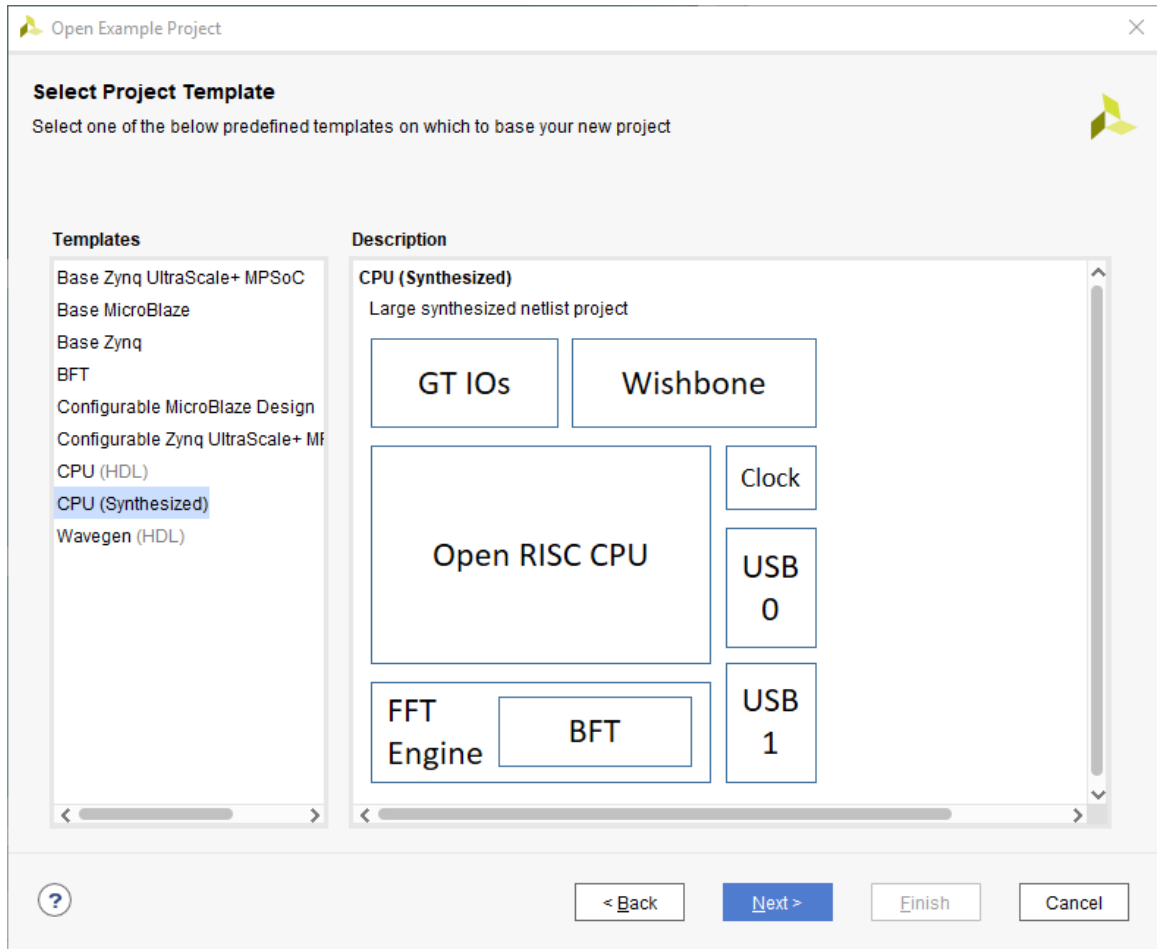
Open Example Project

Select Project Template
Select one of the below predefined templates on which to base your new project

Templates
Base Zynq UltraScale+ MPSoC
Base MicroBlaze
Base Zynq
BFT
Configurable MicroBlaze Design
Configurable Zynq UltraScale+ M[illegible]
CPU (HDL)
CPU (Synthesized)
Wavegen (HDL)

Description
CPU (Synthesized)
Large synthesized netlist project

GT IOs
Wishbone
Clock
Open RISC CPU
USB 0
FFT Engine
BFT
USB 1

?
< Back
Next >
Finish
Cancel